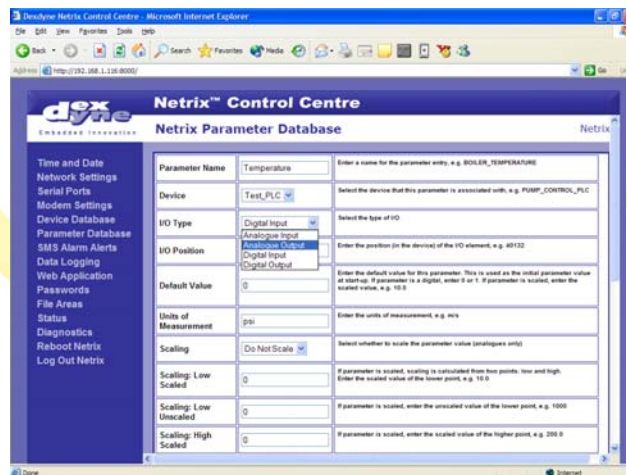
Dexdyne Netrix Control Centre - Microsoft Internet Explorer

File Edit View Favorites Tools Help

Back Search Favorites Media

Address http://192.168.1.116:8000/

Go

dexdyne
Embedded Innovation

Netrix™ Control Centre

Netrix Parameter Database

Netrix

Time and Date
Network Settings
Serial Ports
Modem Settings
Device Database
Parameter Database
SMS Alarm Alerts
Data Logging
Web Application
Passwords
File Areas
Status
Diagnostics
Reboot Netrix
Log Out Netrix

| | | |
|---|---|---|
| Parameter Name | Temperature | Enter a name for the parameter entry, e.g. BOILER_TEMPERATURE |
| Device | Test_PLC | Select the device that this parameter is associated with, e.g. PUMP_CONTROL_PLC |
| I/O Type | Digital Input / Analogue Input / Analogue Output / Digital Input / Digital Output | Select the type of I/O |
| I/O Position | | Enter the position (in the device) of the I/O element, e.g. 40132 |
| Default Value | 0 | Enter the default value for this parameter. This is used as the initial parameter value at start-up. If parameter is a digital, enter 0 or 1. If parameter is scaled, enter the scaled value, e.g. 10.0 |
| Units of Measurement | psi | Enter the units of measurement, e.g. m/s |
| Scaling | Do Not Scale | Select whether to scale the parameter value (analogues only) |
| Scaling: Low Scaled | 0 | If parameter is scaled, scaling is calculated from two points: low and high. Enter the scaled value of the lower point, e.g. 10.0 |
| Scaling: Low Unscaled | 0 | If parameter is scaled, enter the unscaled value of the lower point, e.g. 1000 |
| Scaling: High Scaled | 0 | If parameter is scaled, enter the scaled value of the higher point, e.g. 200.0 |

Done

Internet